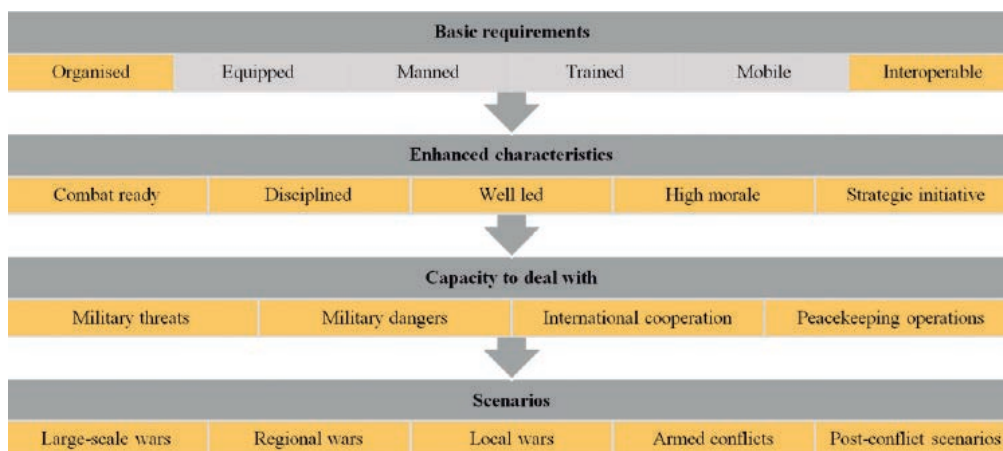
Basic requirements

Organised | Equipped | Manned | Trained | Mobile | Interoperable

Enhanced characteristics

Combat ready | Disciplined | Well led | High morale | Strategic initiative

Capacity to deal with

Military threats | Military dangers | International cooperation | Peacekeeping operations

Scenarios

Large-scale wars | Regional wars | Local wars | Armed conflicts | Post-conflict scenarios